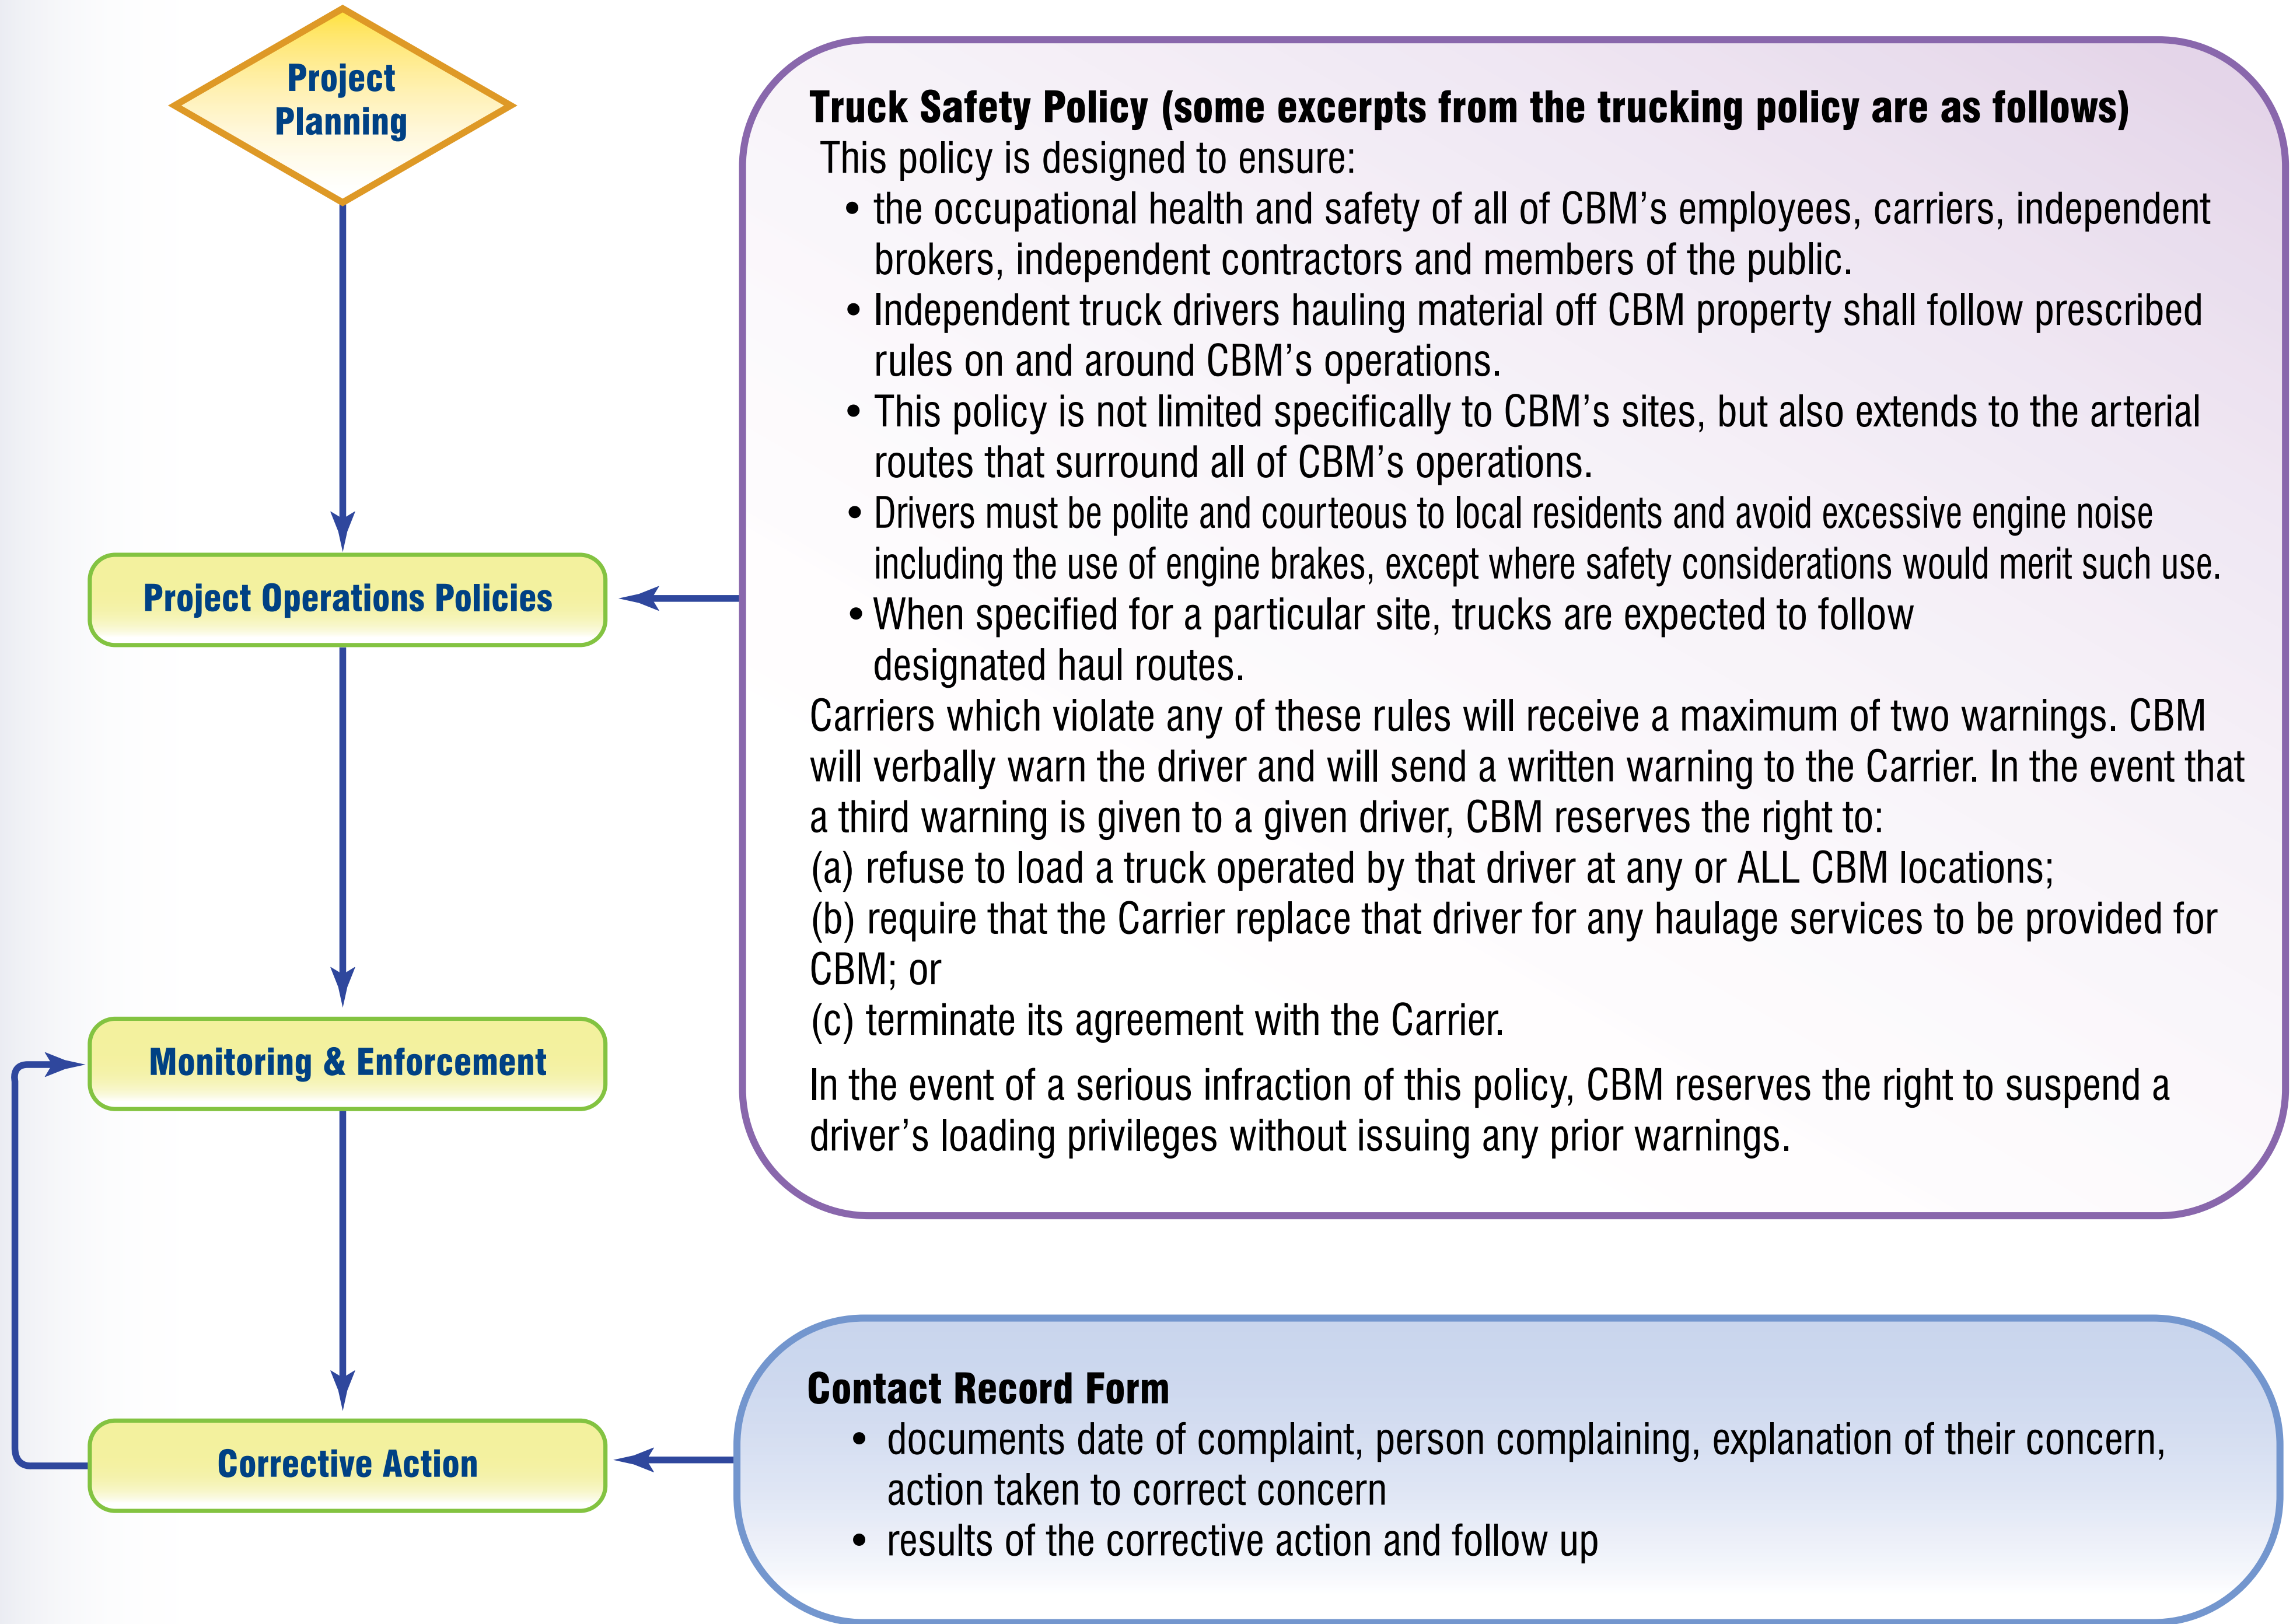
Project Planning

Project Operations Policies

Monitoring & Enforcement

Corrective Action

Truck Safety Policy (some excerpts from the trucking policy are as follows)

This policy is designed to ensure:

• the occupational health and safety of all of CBM's employees, carriers, independent brokers, independent contractors and members of the public.
• Independent truck drivers hauling material off CBM property shall follow prescribed rules on and around CBM's operations.
• This policy is not limited specifically to CBM's sites, but also extends to the arterial routes that surround all of CBM's operations.
• Drivers must be polite and courteous to local residents and avoid excessive engine noise including the use of engine brakes, except where safety considerations would merit such use.
• When specified for a particular site, trucks are expected to follow designated haul routes.

Carriers which violate any of these rules will receive a maximum of two warnings. CBM will verbally warn the driver and will send a written warning to the Carrier. In the event that a third warning is given to a given driver, CBM reserves the right to:
(a) refuse to load a truck operated by that driver at any or ALL CBM locations;
(b) require that the Carrier replace that driver for any haulage services to be provided for CBM; or
(c) terminate its agreement with the Carrier.

In the event of a serious infraction of this policy, CBM reserves the right to suspend a driver's loading privileges without issuing any prior warnings.

Contact Record Form

• documents date of complaint, person complaining, explanation of their concern, action taken to correct concern
• results of the corrective action and follow up